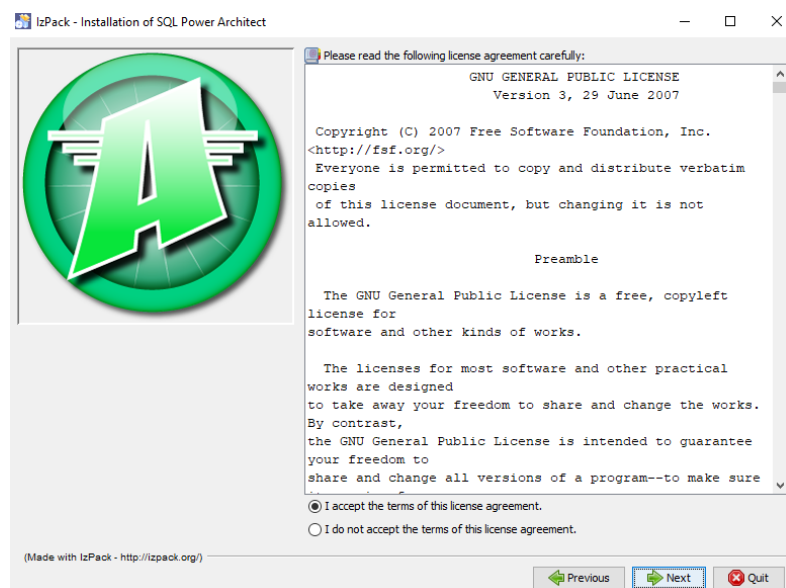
IzPack - Installation of SQL Power Architect

Please read the following license agreement carefully:

GNU GENERAL PUBLIC LICENSE
Version 3, 29 June 2007

Copyright (C) 2007 Free Software Foundation, Inc. <http://fsf.org/>
Everyone is permitted to copy and distribute verbatim copies
of this license document, but changing it is not allowed.

Preamble

The GNU General Public License is a free, copyleft license for
software and other kinds of works.

The licenses for most software and other practical works are designed
to take away your freedom to share and change the works. By contrast,
the GNU General Public License is intended to guarantee your freedom to
share and change all versions of a program--to make sure
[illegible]

I accept the terms of this license agreement.

I do not accept the terms of this license agreement.

(Made with IzPack - http://izpack.org/)

Previous

Next

Quit